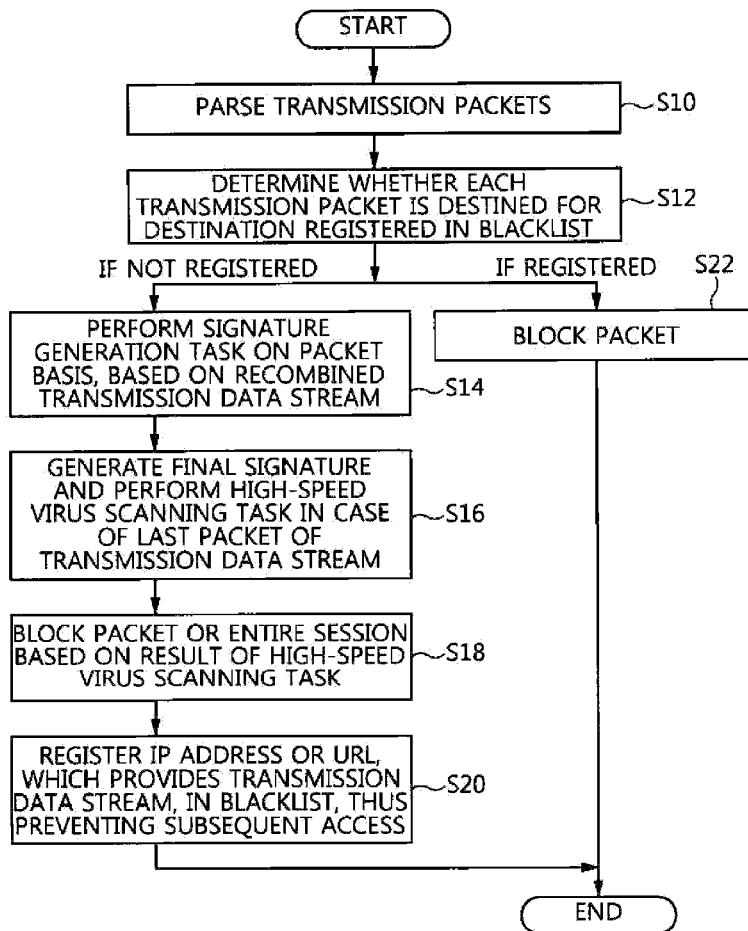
START

PARSE TRANSMISSION PACKETS

S10

DETERMINE WHETHER EACH TRANSMISSION PACKET IS DESTINED FOR DESTINATION REGISTERED IN BLACKLIST

S12

IF NOT REGISTERED

IF REGISTERED

S22

PERFORM SIGNATURE GENERATION TASK ON PACKET BASIS, BASED ON RECOMBINED TRANSMISSION DATA STREAM

S14

BLOCK PACKET

GENERATE FINAL SIGNATURE AND PERFORM HIGH-SPEED VIRUS SCANNING TASK IN CASE OF LAST PACKET OF TRANSMISSION DATA STREAM

S16

BLOCK PACKET OR ENTIRE SESSION BASED ON RESULT OF HIGH-SPEED VIRUS SCANNING TASK

S18

REGISTER IP ADDRESS OR URL, WHICH PROVIDES TRANSMISSION DATA STREAM, IN BLACKLIST, THUS PREVENTING SUBSEQUENT ACCESS

S20

END